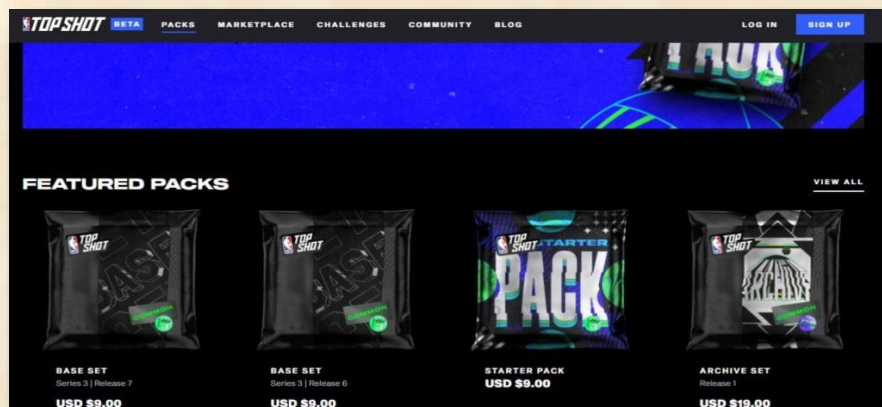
TOP SHOT BETA PACKS MARKETPLACE CHALLENGES COMMUNITY BLOG LOG IN SIGN UP

FEATURED PACKS

VIEW ALL

TOP SHOT BASE COMMON

TOP SHOT BASE COMMON

TOP SHOT STARTER PACK

TOP SHOT ARCHIVE COMMON

BASE SET
Series 3 | Release 7
USD $9.00

BASE SET
Series 3 | Release 6
USD $9.00

STARTER PACK
USD $9.00

ARCHIVE SET
Release 1
USD $19.00